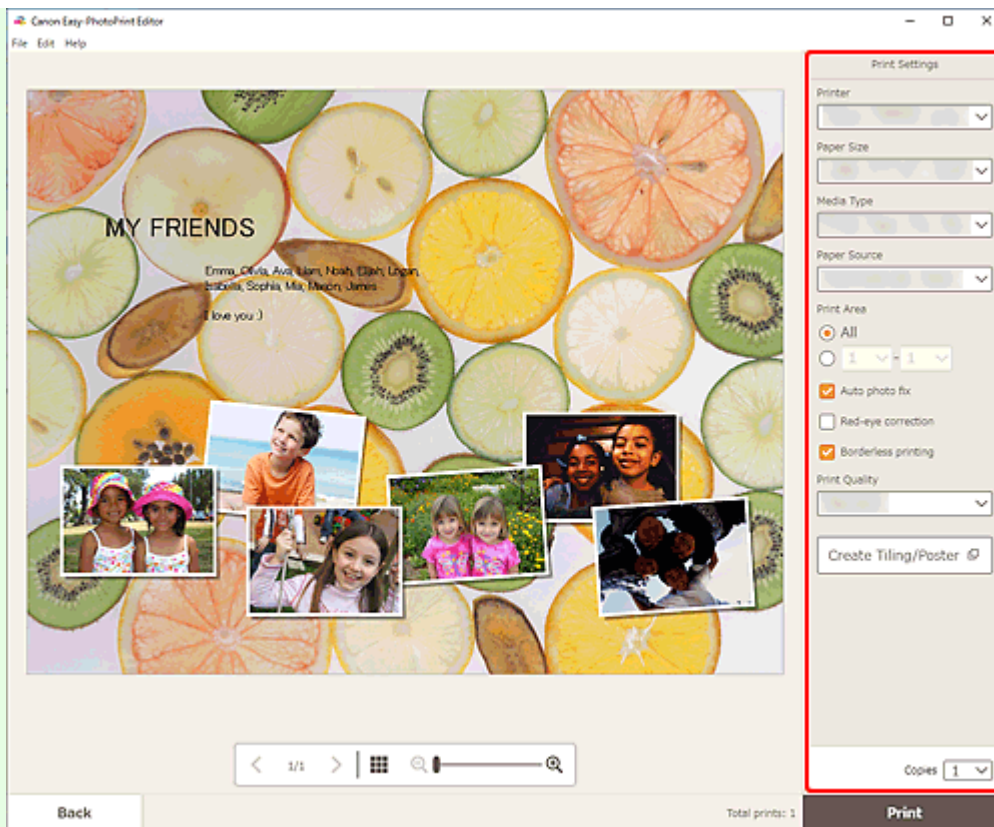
Canon Easy-PhotoPrint Editor

File Edit Help

MY FRIENDS

Emma, Olivia, Ava, Liam, Noah, Elijah, Logan, Isabella, Sophia, Mia, Mason, James

I love you :)

Print Settings

Printer

Paper Size

Media Type

Paper Source

Print Area

All

1 - 1

Auto photo fix

Red-eye correction

Borderless printing

Print Quality

Create Tiling/Poster

1/1

Copies 1

Back

Total prints: 1

Print